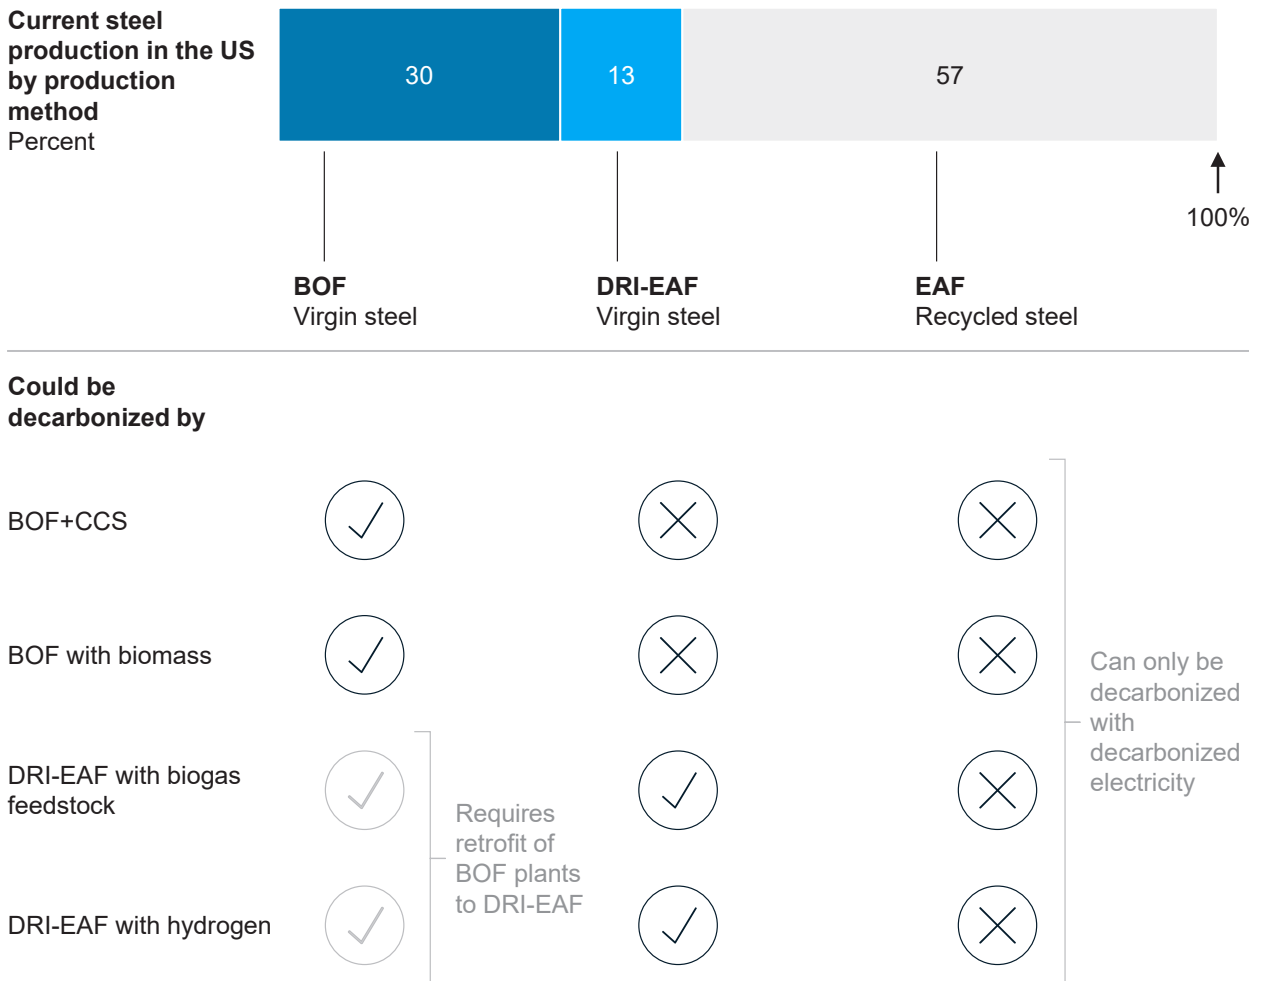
**Current steel production in the US by production method**
Percent

| 30 | 13 | 57 |
|---|---|---|

100%

**BOF**
Virgin steel

**DRI-EAF**
Virgin steel

**EAF**
Recycled steel

**Could be decarbonized by**

BOF+CCS

BOF with biomass

DRI-EAF with biogas feedstock

DRI-EAF with hydrogen

Requires retrofit of BOF plants to DRI-EAF

Can only be decarbonized with decarbonized electricity